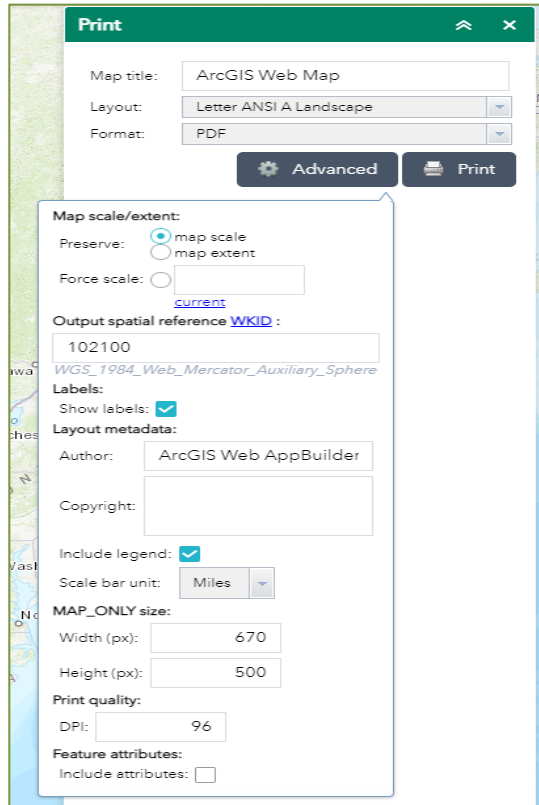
Print

Map title: ArcGIS Web Map

Layout: Letter ANSI A Landscape

Format: PDF

Advanced

Print

Map scale/extent:

Preserve: map scale
map extent

Force scale:
current

Output spatial reference WKID :

102100

WGS_1984_Web_Mercator_Auxiliary_Sphere

Labels:

Show labels:

Layout metadata:

Author: ArcGIS Web AppBuilder

Copyright:

Include legend:

Scale bar unit: Miles

MAP_ONLY size:

Width (px): 670

Height (px): 500

Print quality:

DPI: 96

Feature attributes:

Include attributes:

awa
ches
N
Wasl
No